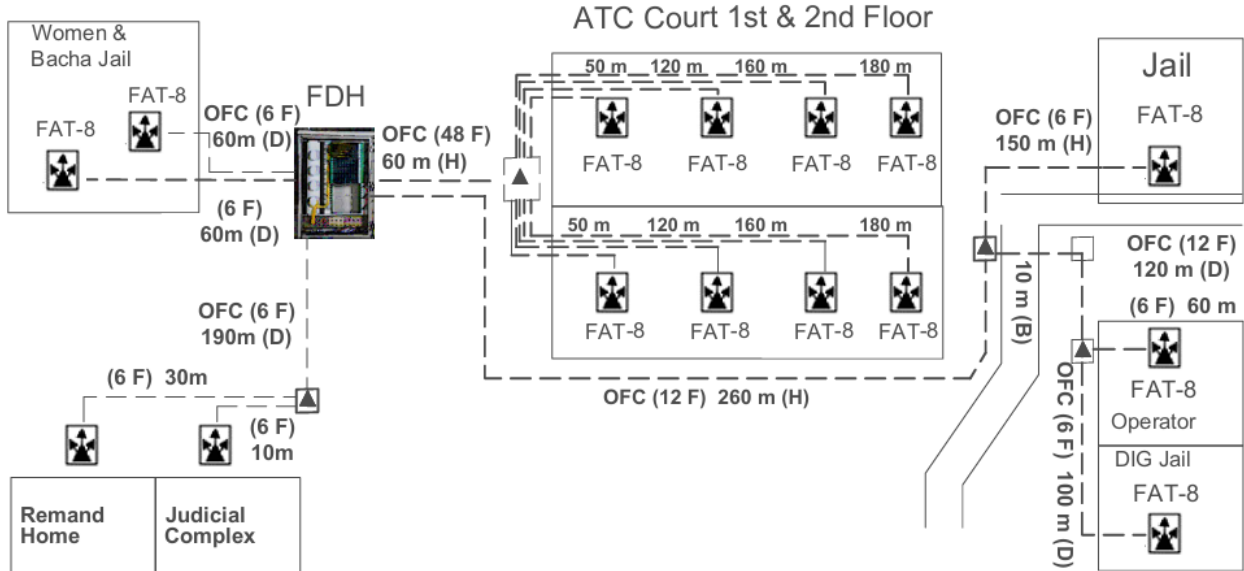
ATC Court 1st & 2nd Floor

Women & Bacha Jail

FAT-8

FAT-8

OFC (6 F)
60m (D)

FDH

OFC (48 F)
60 m (H)

(6 F)
60m (D)

50 m 120 m 160 m 180 m

FAT-8 FAT-8 FAT-8 FAT-8

50 m 120 m 160 m 180 m

FAT-8 FAT-8 FAT-8 FAT-8

Jail

FAT-8

OFC (6 F)
150 m (H)

OFC (12 F)
120 m (D)

10 m (B)

(6 F) 60 m

FAT-8

Operator

OFC (6 F) 100 m (D)

DIG Jail

FAT-8

OFC (6 F)
190m (D)

(6 F) 30m

(6 F)
10m

OFC (12 F) 260 m (H)

Remand Home

Judicial Complex